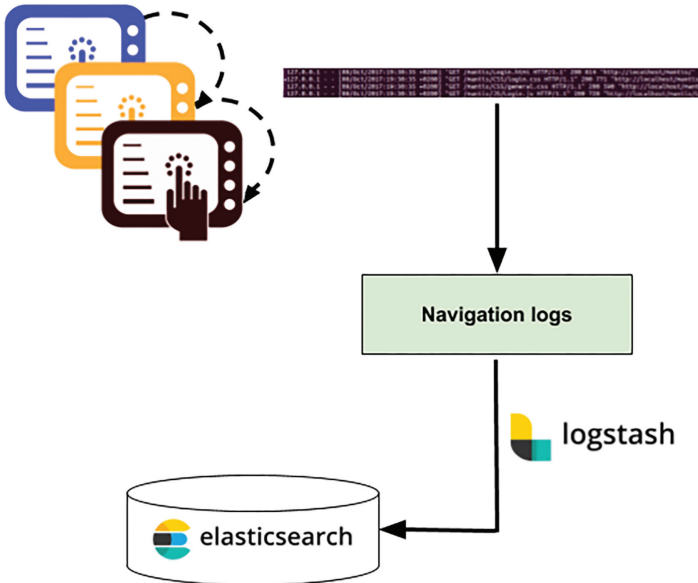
127.0.0.1 - - [08/Oct/2017:19:30:35 +0200] "GET /mantis/login.html HTTP/1.1" 200 814 "http://localhost/mantis/
127.0.0.1 - - [08/Oct/2017:19:30:35 +0200] "GET /mantis/CSS/login.css HTTP/1.1" 200 775 "http://localhost/mantis
127.0.0.1 - - [08/Oct/2017:19:30:35 +0200] "GET /mantis/CSS/general.css HTTP/1.1" 200 540 "http://localhost/mant
127.0.0.1 - - [08/Oct/2017:19:30:35 +0200] "GET /mantis/JS/login.js HTTP/1.1" 200 728 "http://localhost/mant

Navigation logs

logstash

elasticsearch